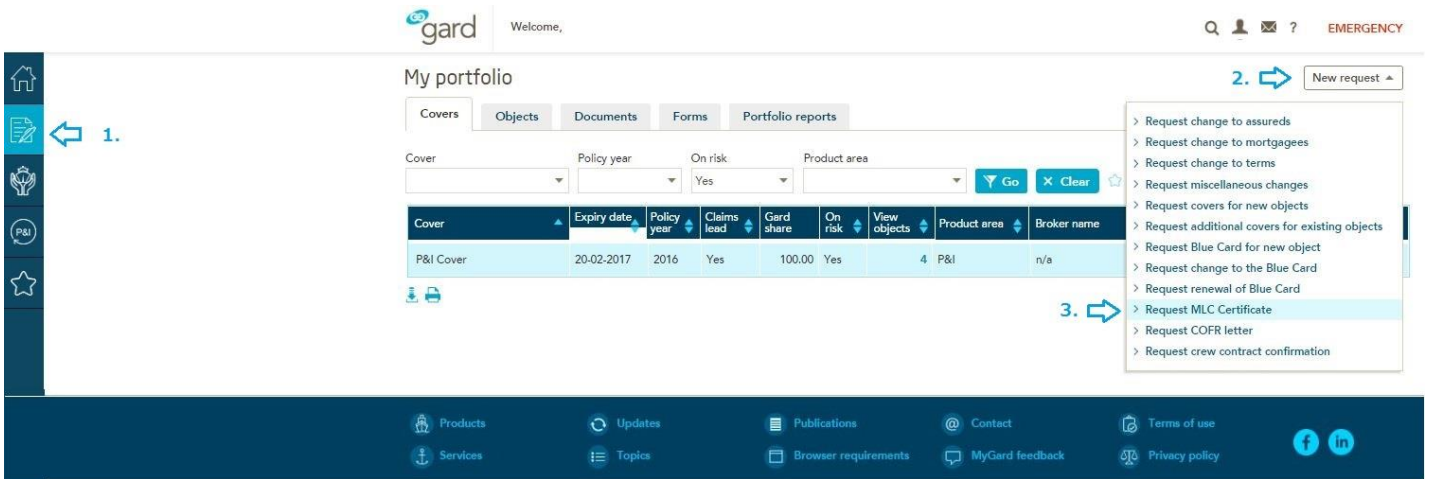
gard Welcome,

? EMERGENCY

1.

My portfolio

2. New request

Covers | Objects | Documents | Forms | Portfolio reports

Cover
Policy year
On risk
Yes
Product area
Go
Clear

| Cover | Expiry date | Policy year | Claims lead | Gard share | On risk | View objects | Product area | Broker name |
|---|---|---|---|---|---|---|---|---|
| P&I Cover | 20-02-2017 | 2016 | Yes | 100.00 | Yes | 4 | P&I | n/a |

> Request change to assureds
> Request change to mortgagees
> Request change to terms
> Request miscellaneous changes
> Request covers for new objects
> Request additional covers for existing objects
> Request Blue Card for new object
> Request change to the Blue Card
> Request renewal of Blue Card
3. > Request MLC Certificate
> Request COFR letter
> Request crew contract confirmation

Products
Services
Updates
Topics
Publications
Browser requirements
Contact
MyGard feedback
Terms of use
Privacy policy